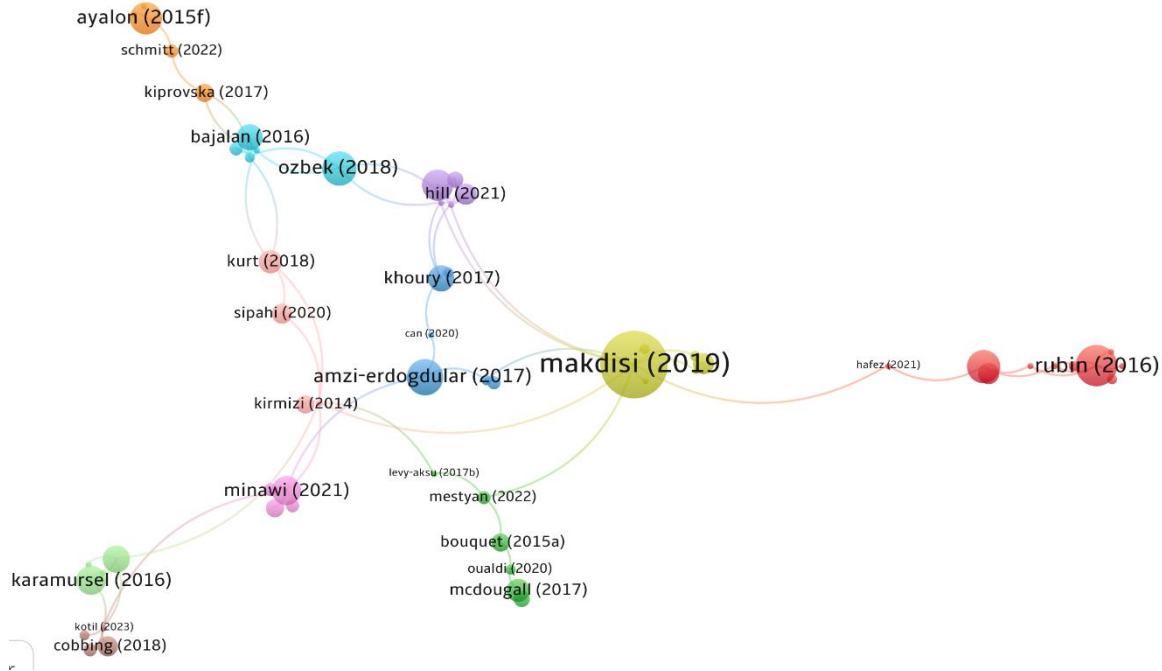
ayalon (2015f)
schmitt (2022)
kiprovska (2017)
bajalan (2016)
ozbek (2018)
hill (2021)
kurt (2018)
khoury (2017)
sipahi (2020)
can (2020)
makdisi (2019)
hafez (2021)
rubin (2016)
amzi-erdogdular (2017)
kirmizi (2014)
levy-aksu (2017b)
minawi (2021)
mestyan (2022)
bouquet (2015a)
oualdi (2020)
mcdougall (2017)
karamursel (2016)
kotil (2023)
cobbing (2018)